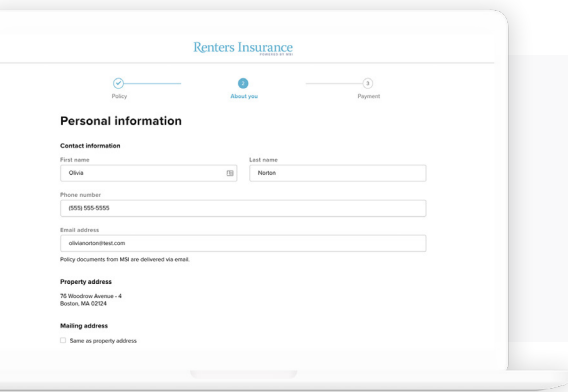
Renters Insurance
POWERED BY MSI

Policy

2
About you

3
Payment

Personal information

Contact information

First name
Olivia

Last name
Norton

Phone number
(555) 555-5555

Email address
olivianorton@test.com

Policy documents from MSI are delivered via email.

Property address

76 Woodrow Avenue - 4
Boston, MA 02124

Mailing address

Same as property address